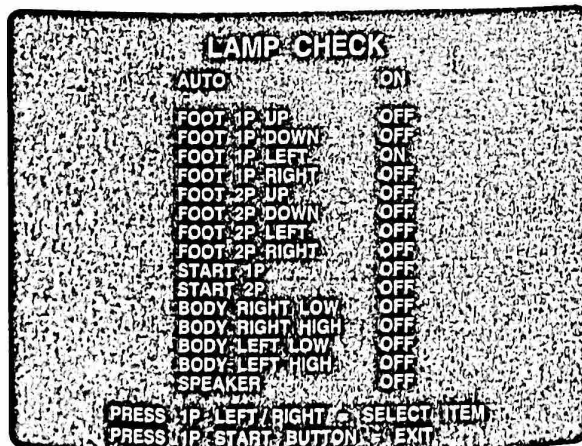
LAMP CHECK

AUTO ON

FOOT 1P UP OFF
FOOT 1P DOWN OFF
FOOT 1P LEFT ON
FOOT 1P RIGHT OFF
FOOT 2P UP OFF
FOOT 2P DOWN OFF
FOOT 2P LEFT OFF
FOOT 2P RIGHT OFF
START 1P OFF
START 2P OFF
BODY RIGHT LOW OFF
BODY RIGHT HIGH OFF
BODY LEFT LOW OFF
BODY LEFT HIGH OFF
SPEAKER OFF

PRESS 1P LEFT / RIGHT = SELECT ITEM
PRESS 1P START BUTTON = EXIT